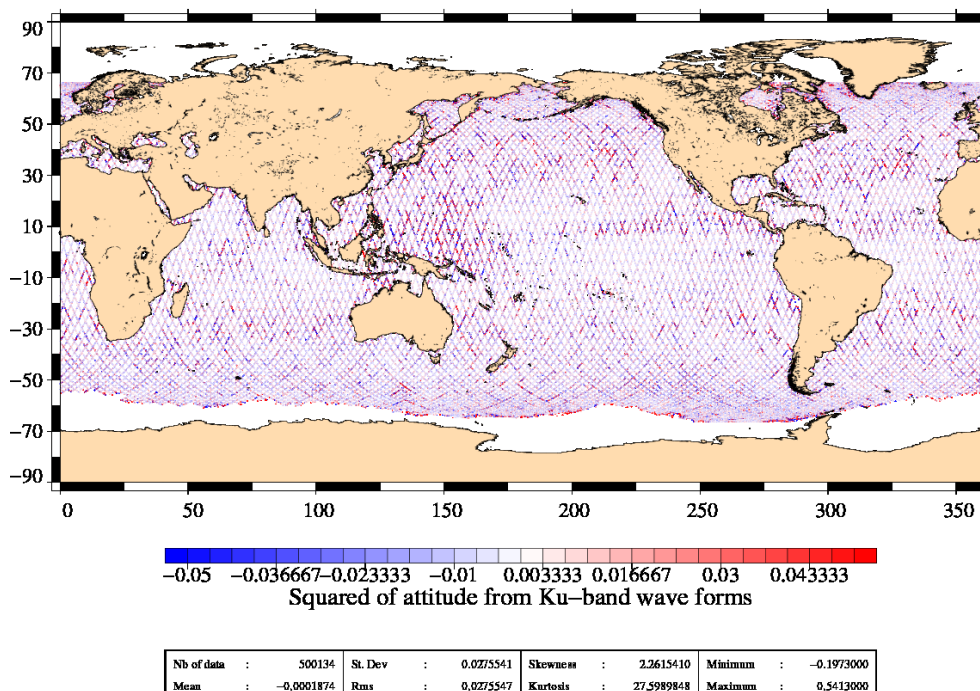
90
70
50
30
10
−10
−30
−50
−70
−90

0 50 100 150 200 250 300 350

−0.05 −0.036667 −0.023333 −0.01 0.003333 0.016667 0.03 0.043333
Squared of attitude from Ku−band wave forms

| Nb of data | : | 500134 | St. Dev | : | 0.0275541 | Skewness | : | 2.2615410 | Minimum | : | −0.1973000 |
|---|---|---|---|---|---|---|---|---|---|---|---|
| Mean | : | −0.0001874 | Rms | : | 0.0275547 | Kurtosis | : | 27.5989848 | Maximum | : | 0.5413000 |